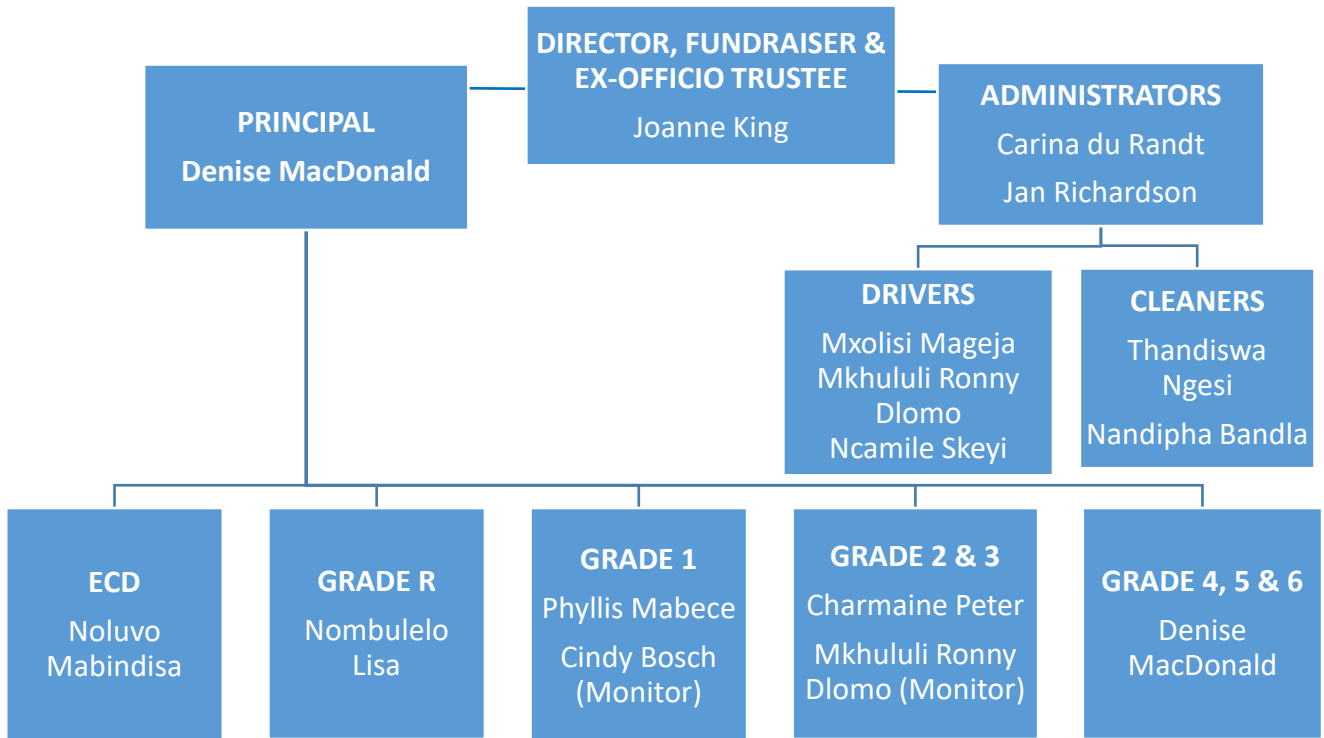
DIRECTOR, FUNDRAISER & EX-OFFICIO TRUSTEE
Joanne King

PRINCIPAL
Denise MacDonald

ADMINISTRATORS
Carina du Randt
Jan Richardson

DRIVERS
Mxolisi Mageja
Mkhululi Ronny Dlomo
Ncamile Skeyi

CLEANERS
Thandiswa Ngesi
Nandipha Bandla

ECD
Noluvo Mabindisa

GRADE R
Nombulelo Lisa

GRADE 1
Phyllis Mabece
Cindy Bosch (Monitor)

GRADE 2 & 3
Charmaine Peter
Mkhululi Ronny Dlomo (Monitor)

GRADE 4, 5 & 6
Denise MacDonald